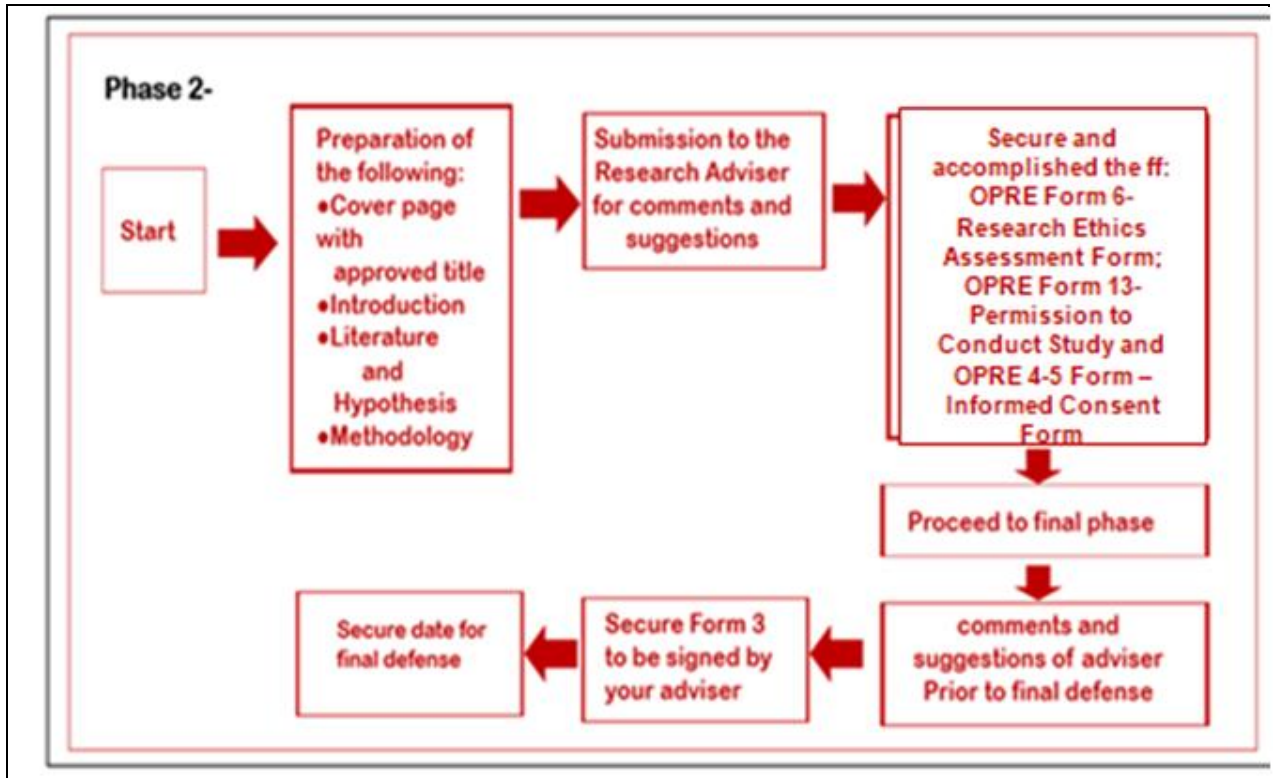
Phase 2-

Start

Preparation of the following:
•Cover page with approved title
•Introduction
•Literature and Hypothesis
•Methodology

Submission to the Research Adviser for comments and suggestions

Secure and accomplished the ff: OPRE Form 6-Research Ethics Assessment Form; OPRE Form 13-Permission to Conduct Study and OPRE 4-5 Form – Informed Consent Form

Proceed to final phase

comments and suggestions of adviser Prior to final defense

Secure Form 3 to be signed by your adviser

Secure date for final defense